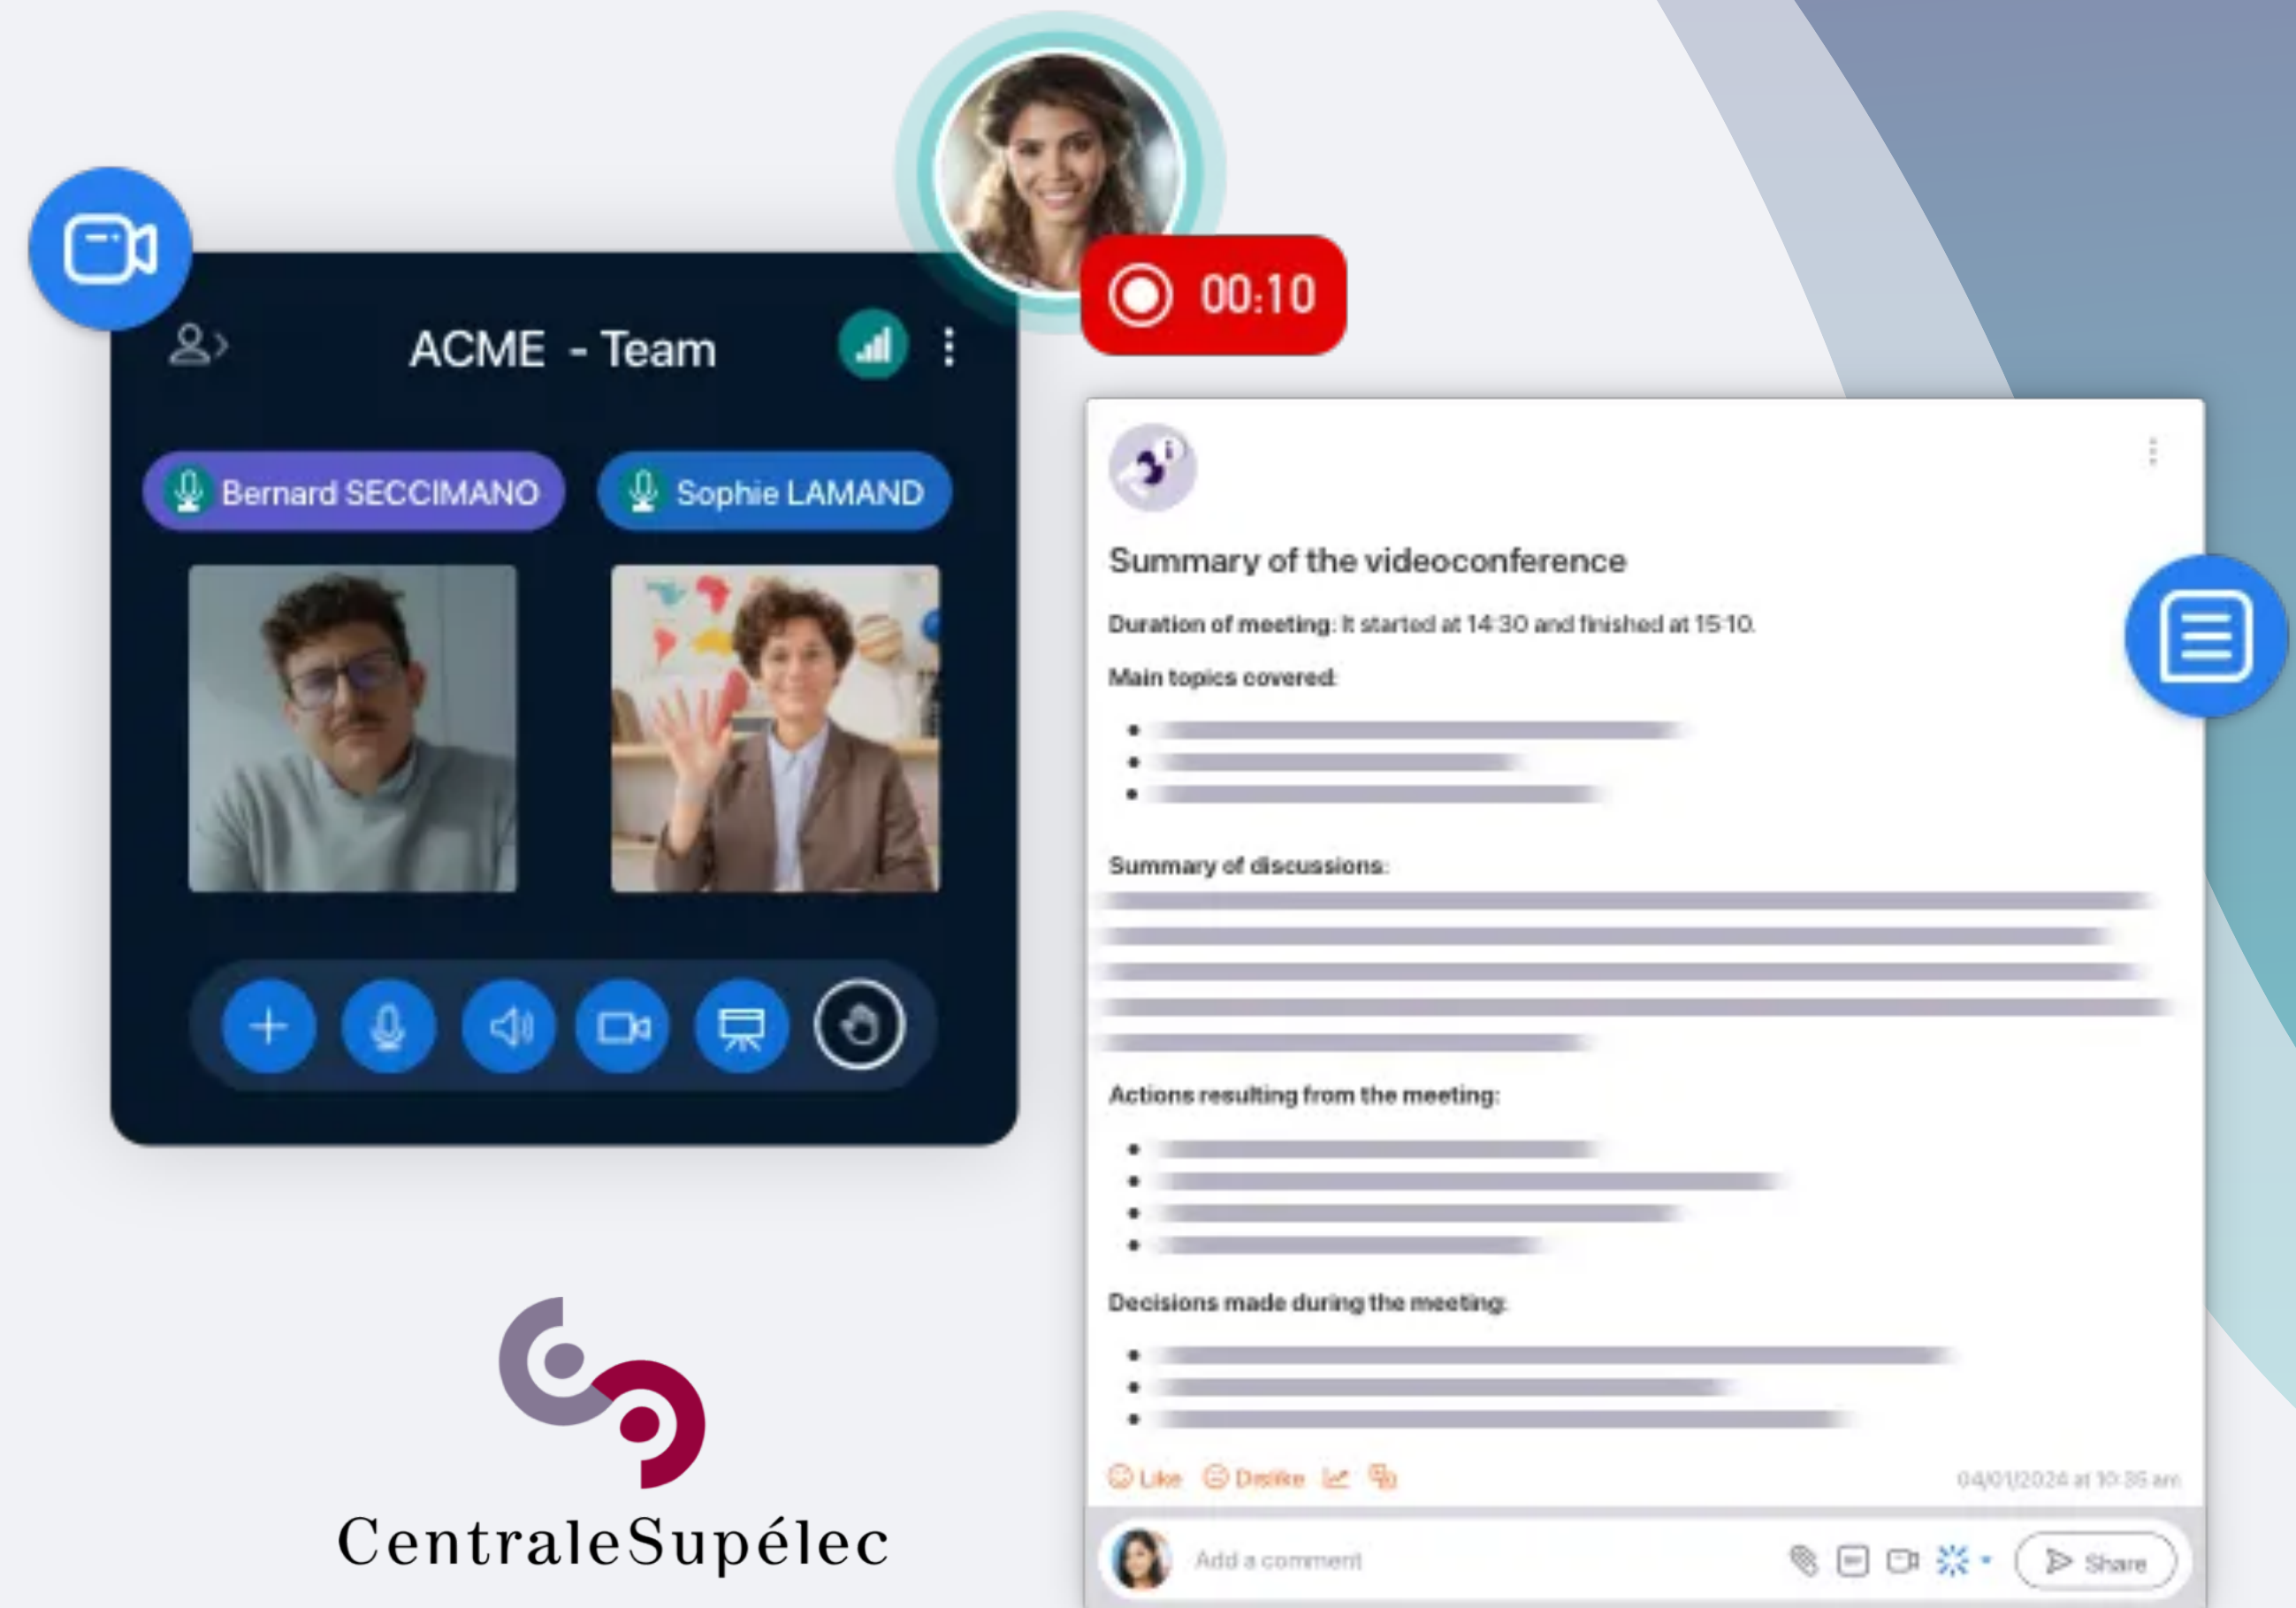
00:10

ACME - Team

Bernard SECCIMANO

Sophie LAMAND

Summary of the videoconference

Duration of meeting: It started at 14:30 and finished at 15:10.

Main topics covered:

•
•
•

Summary of discussions:

Actions resulting from the meeting:

•
•
•
•

Decisions made during the meeting:

•
•
•

Like Dislike

04/01/2024 at 10:36 am

Add a comment

Share

CentraleSupélec